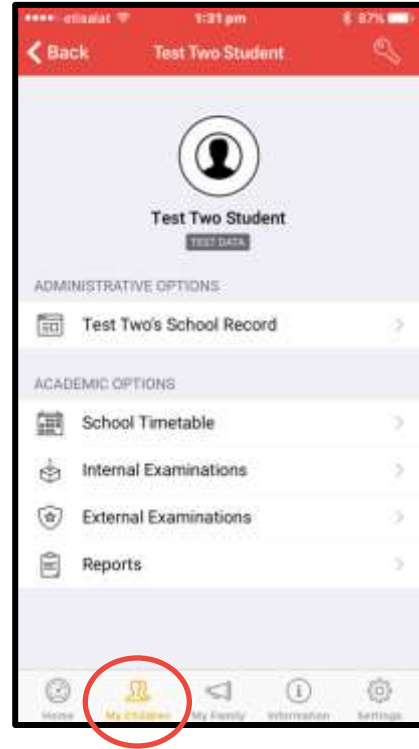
●●●●● etisalat 1:31 pm 87%

Back Test Two Student

Test Two Student
TEST DATA

ADMINISTRATIVE OPTIONS

Test Two's School Record

ACADEMIC OPTIONS

School Timetable

Internal Examinations

External Examinations

Reports

Home My Children My Family Information Settings